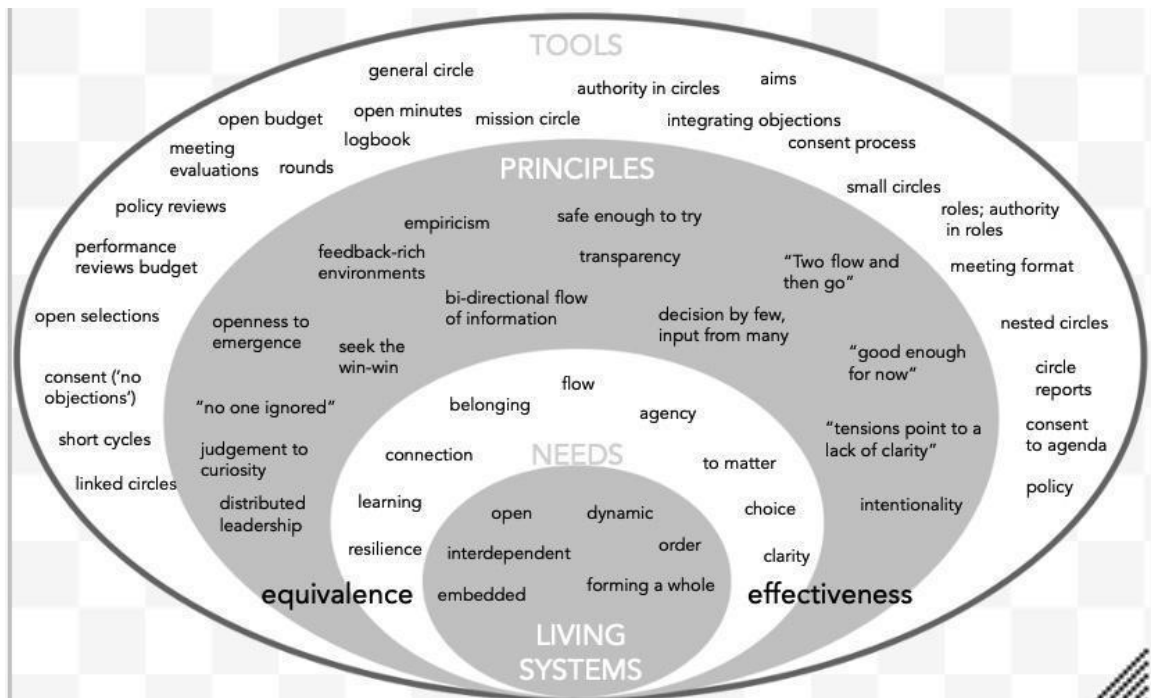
TOOLS

general circle

authority in circles

aims

open budget

open minutes

mission circle

integrating objections

logbook

consent process

meeting evaluations

rounds

PRINCIPLES

small circles

policy reviews

empiricism

safe enough to try

roles; authority in roles

performance reviews budget

feedback-rich environments

transparency

"Two flow and then go"

meeting format

bi-directional flow of information

decision by few, input from many

open selections

openness to emergence

nested circles

seek the win-win

"good enough for now"

consent ('no objections')

flow

circle reports

belonging

agency

"no one ignored"

"tensions point to a lack of clarity"

consent to agenda

short cycles

judgement to curiosity

connection

NEEDS

to matter

linked circles

policy

distributed leadership

learning

open

dynamic

choice

intentionality

resilience

interdependent

order

clarity

equivalence

embedded

forming a whole

effectiveness

LIVING SYSTEMS